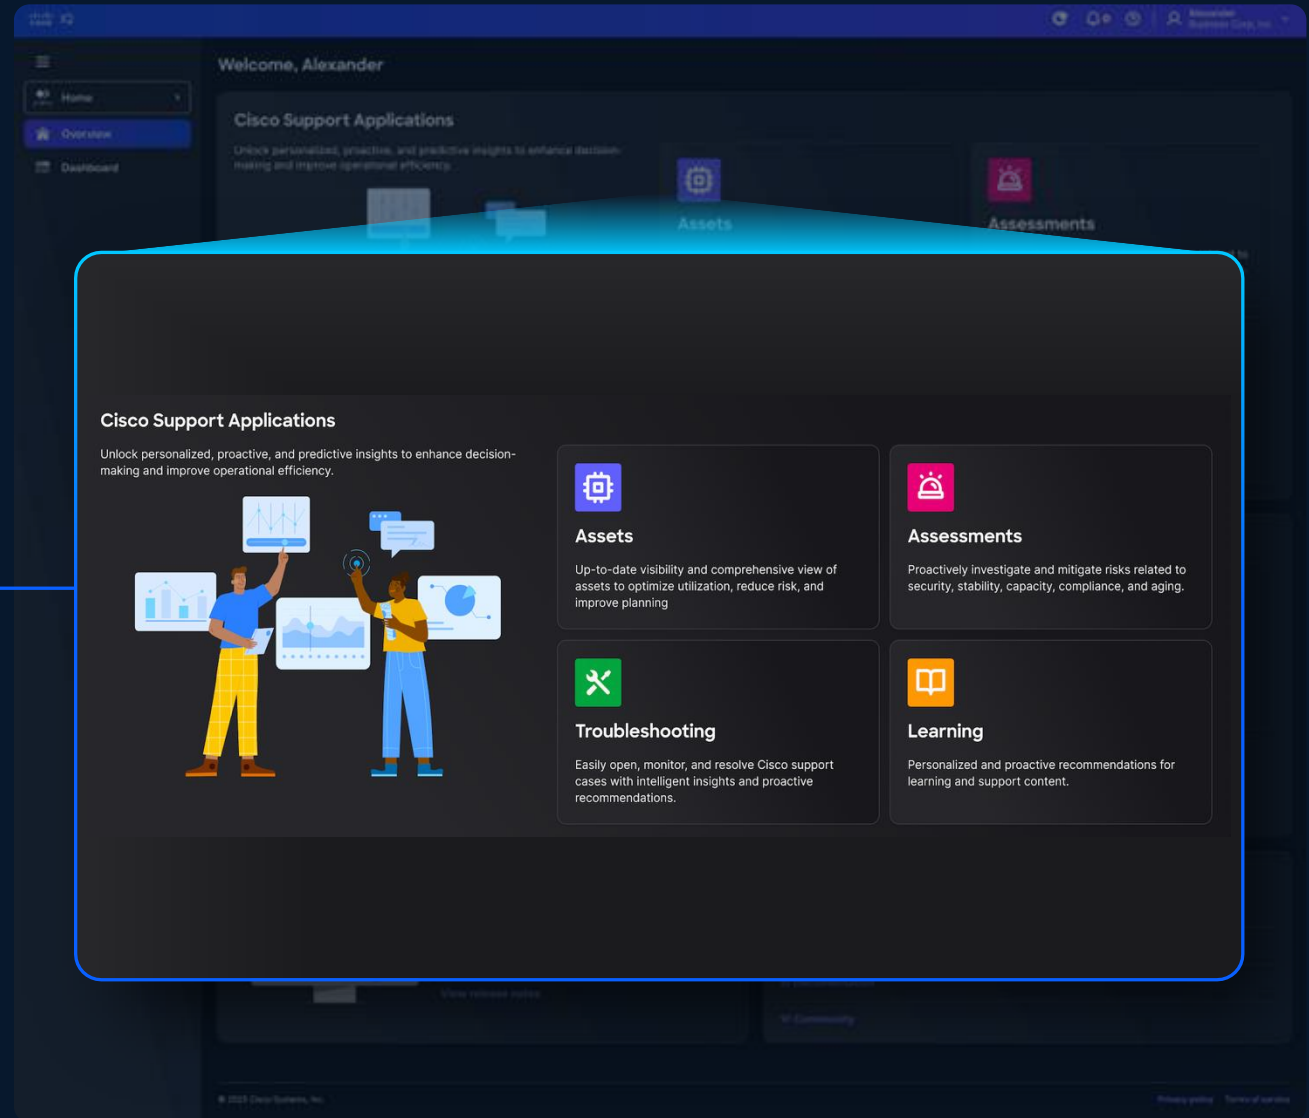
Home

Overview

Dashboard

Welcome, Alexander

Cisco Support Applications

Unlock personalized, proactive, and predictive insights to enhance decision-making and improve operational efficiency.

Assets

Assessments

Cisco Support Applications

Unlock personalized, proactive, and predictive insights to enhance decision-making and improve operational efficiency.

Assets

Up-to-date visibility and comprehensive view of assets to optimize utilization, reduce risk, and improve planning

Assessments

Proactively investigate and mitigate risks related to security, stability, capacity, compliance, and aging.

Troubleshooting

Easily open, monitor, and resolve Cisco support cases with intelligent insights and proactive recommendations.

Learning

Personalized and proactive recommendations for learning and support content.

View release notes

Community

© 2025 Cisco Systems, Inc.

Privacy policy

Terms of service